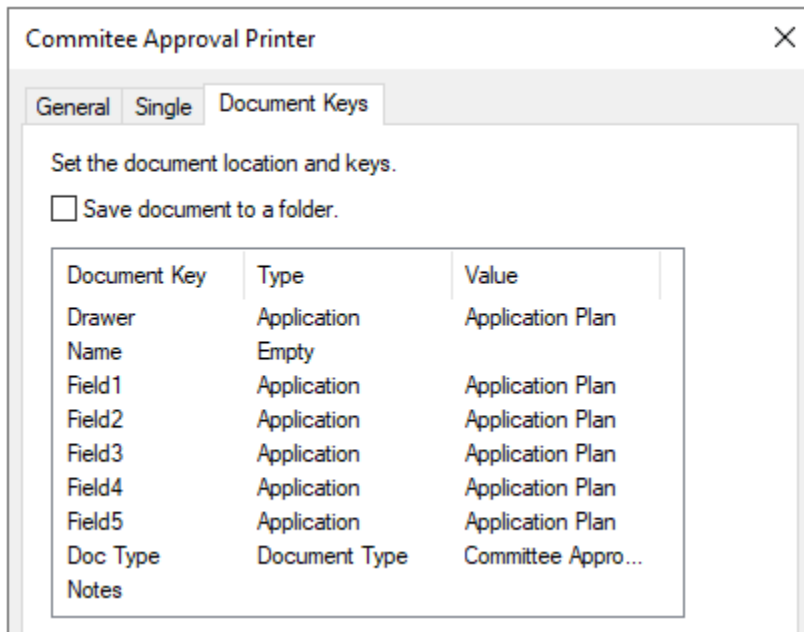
Commitee Approval Printer

General | Single | Document Keys

Set the document location and keys.

Save document to a folder.

| Document Key | Type | Value |
|---|---|---|
| Drawer | Application | Application Plan |
| Name | Empty | |
| Field1 | Application | Application Plan |
| Field2 | Application | Application Plan |
| Field3 | Application | Application Plan |
| Field4 | Application | Application Plan |
| Field5 | Application | Application Plan |
| Doc Type | Document Type | Committee Appro... |
| Notes | | |